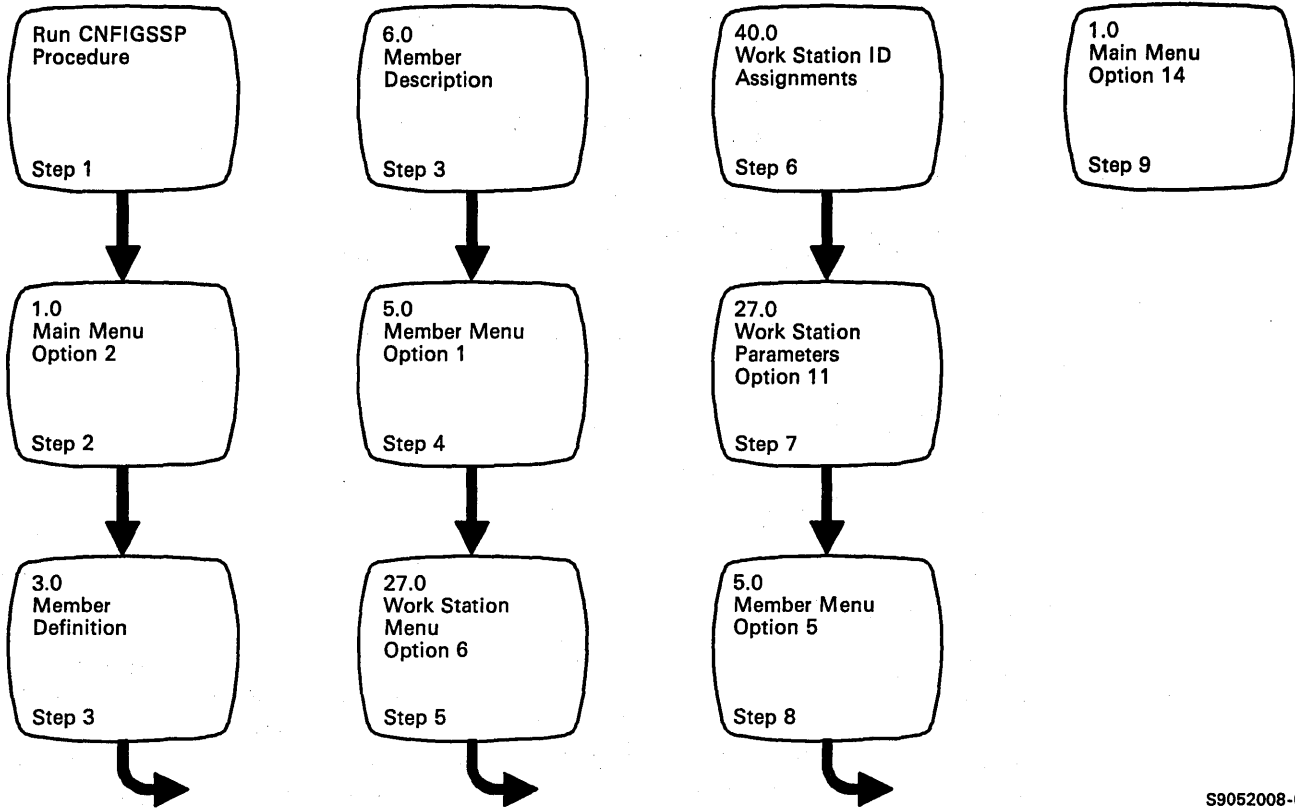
Run CNFIGSSP Procedure

Step 1

1.0
Main Menu
Option 2

Step 2

3.0
Member
Definition

Step 3

6.0
Member
Description

Step 3

5.0
Member Menu
Option 1

Step 4

27.0
Work Station
Menu
Option 6

Step 5

40.0
Work Station ID
Assignments

Step 6

27.0
Work Station
Parameters
Option 11

Step 7

5.0
Member Menu
Option 5

Step 8

1.0
Main Menu
Option 14

Step 9

S9052008-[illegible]